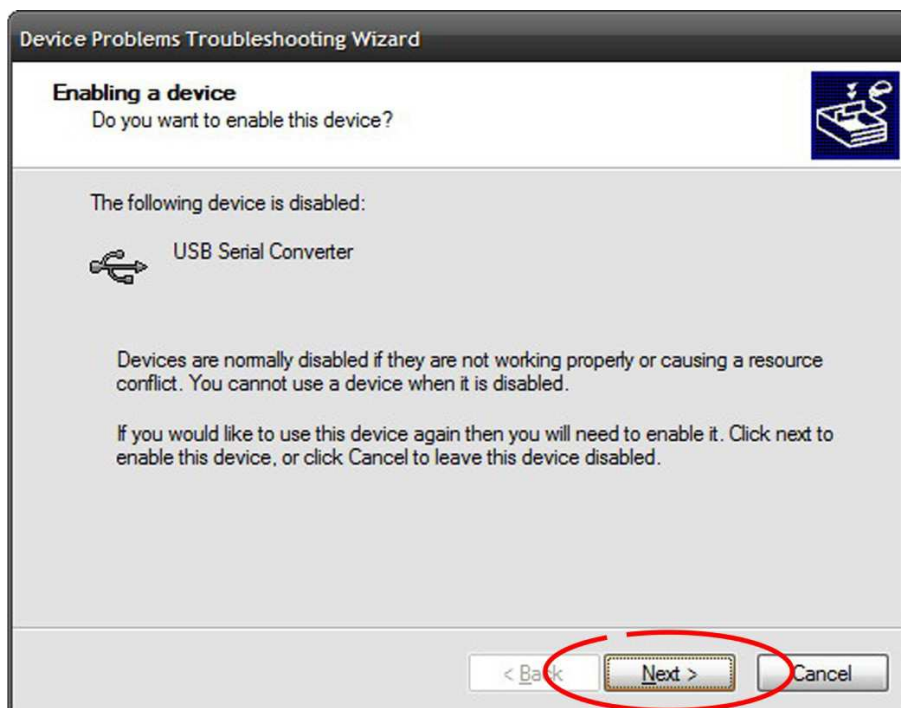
Device Problems Troubleshooting Wizard

Enabling a device
Do you want to enable this device?

The following device is disabled:

USB Serial Converter

Devices are normally disabled if they are not working properly or causing a resource conflict. You cannot use a device when it is disabled.

If you would like to use this device again then you will need to enable it. Click next to enable this device, or click Cancel to leave this device disabled.

< Back Next > Cancel